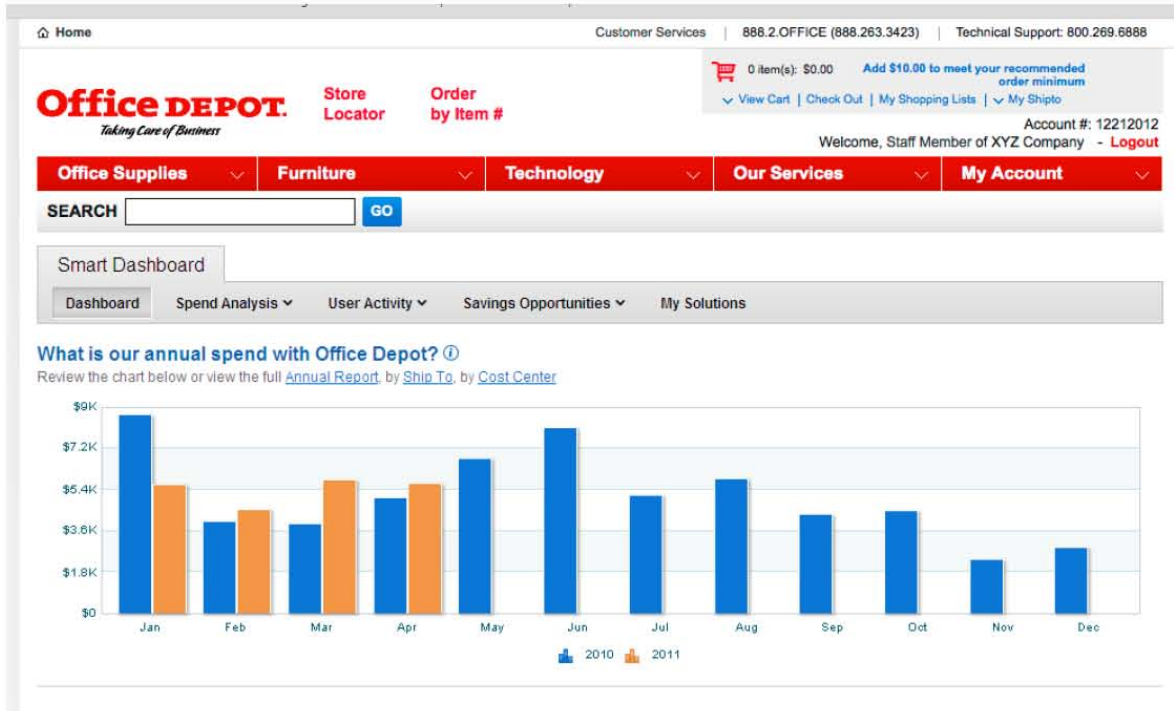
Home

Customer Services | 888.2.OFFICE (888.263.3423) | Technical Support: 800.269.6888

Office DEPOT.
Taking Care of Business

Store Locator

Order by Item #

0 item(s): $0.00

Add $10.00 to meet your recommended order minimum

View Cart | Check Out | My Shopping Lists | My Shipto

Account #: 12212012
Welcome, Staff Member of XYZ Company - Logout

Office Supplies | Furniture | Technology | Our Services | My Account

SEARCH GO

Smart Dashboard

Dashboard | Spend Analysis | User Activity | Savings Opportunities | My Solutions

What is our annual spend with Office Depot?

Review the chart below or view the full Annual Report, by Ship To, by Cost Center

$9K
$7.2K
$5.4K
$3.6K
$1.8K
$0

Jan Feb Mar Apr May Jun Jul Aug Sep Oct Nov Dec

2010 2011